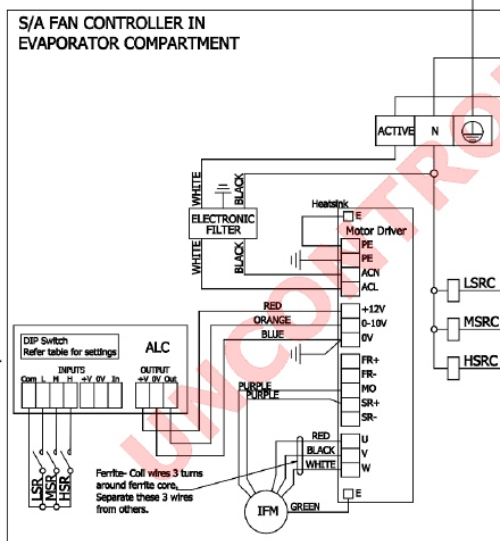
S/A FAN CONTROLLER IN
EVAPORATOR COMPARTMENT

ACTIVE
N

WHITE
BLACK
ELECTRONIC FILTER
WHITE
BLACK

Heatsink
E
Motor Driver
PE
PE
ACN
ACL

LSRC
MSRC
HSRC

RED
ORANGE
BLUE
+12V
0-10V
0V

DIP Switch
Refer table for settings
ALC
INPUTS
Com L M H +V 0V In
OUTPUT
+V 0V Out

FR+
FR-
MO
SR+
SR-
PURPLE
PURPLE

RED
BLACK
WHITE
U
V
W

LSR
MSR
HSR

Ferrite- Coil wires 3 turns around ferrite core. Separate these 3 wires from others.

IFM
GREEN
E

UNICONTROL